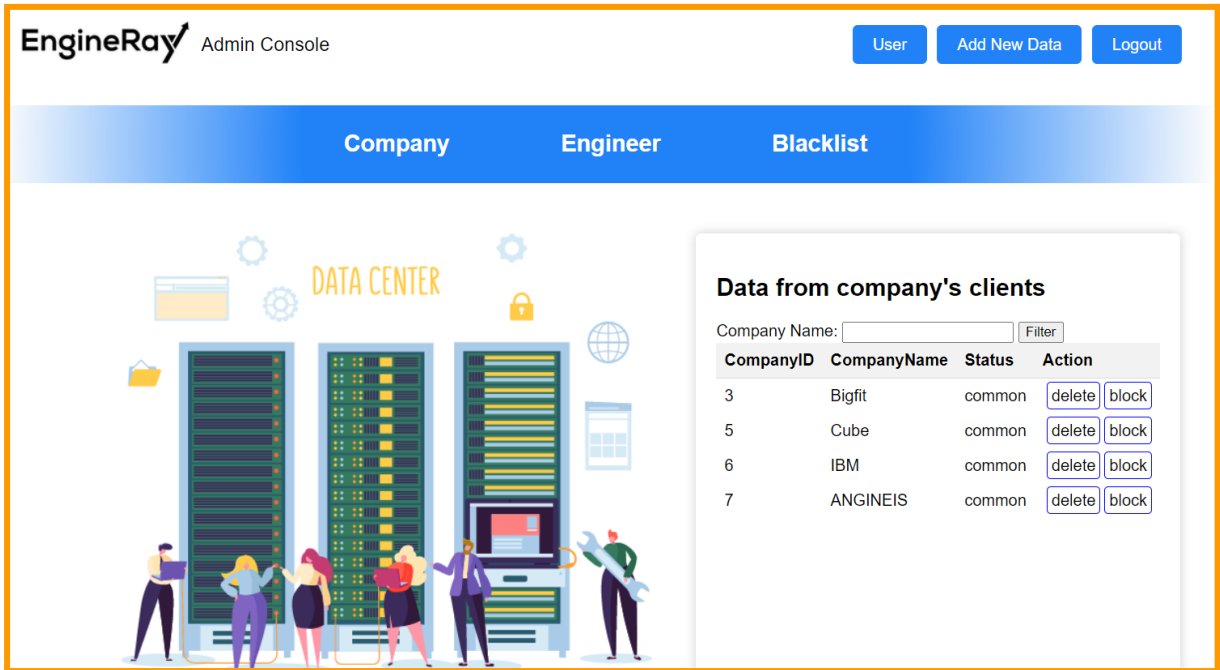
EngineRay Admin Console

User Add New Data Logout

Company Engineer Blacklist

DATA CENTER

Data from company's clients

Company Name: Filter

| CompanyID | CompanyName | Status | Action |
|---|---|---|---|
| 3 | Bigfit | common | delete block |
| 5 | Cube | common | delete block |
| 6 | IBM | common | delete block |
| 7 | ANGINEIS | common | delete block |